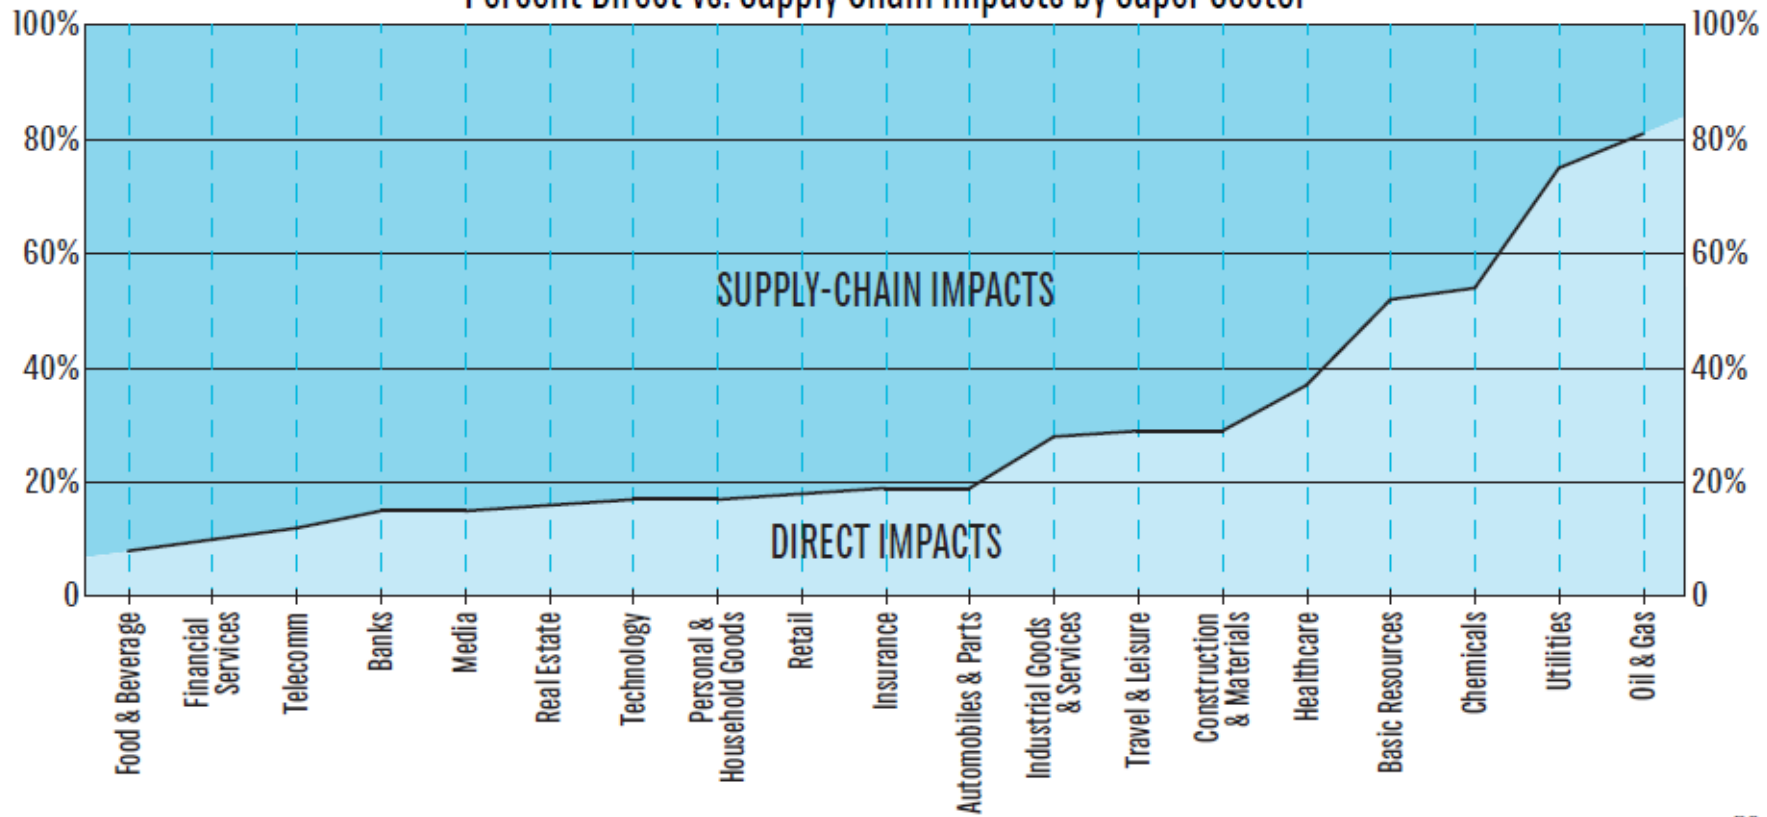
Percent Direct vs. Supply Chain Impacts by Super Sector

100%
80%
60%
40%
20%
0

100%
80%
60%
40%
20%
0

SUPPLY-CHAIN IMPACTS

DIRECT IMPACTS

Food & Beverage
Financial Services
Telecomm
Banks
Media
Real Estate
Technology
Personal & Household Goods
Retail
Insurance
Automobiles & Parts
Industrial Goods & Services
Travel & Leisure
Construction & Materials
Healthcare
Basic Resources
Chemicals
Utilities
Oil & Gas